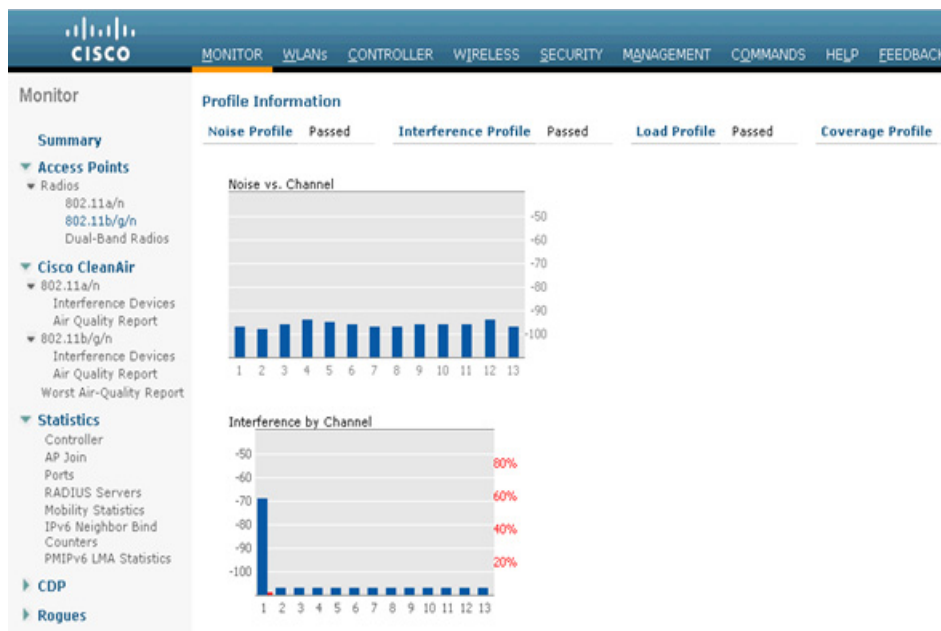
cisco

MONITOR WLANs CONTROLLER WIRELESS SECURITY MANAGEMENT COMMANDS HELP FEEDBACK

Monitor

Summary
Access Points
Radios
802.11a/n
802.11b/g/n
Dual-Band Radios
Cisco CleanAir
802.11a/n
Interference Devices
Air Quality Report
802.11b/g/n
Interference Devices
Air Quality Report
Worst Air-Quality Report
Statistics
Controller
AP Join
Ports
RADIUS Servers
Mobility Statistics
IPv6 Neighbor Bind Counters
PMIPv6 LMA Statistics
CDP
Rogues

Profile Information

| Noise Profile | Passed | Interference Profile | Passed | Load Profile | Passed | Coverage Profile |
|---|---|---|---|---|---|---|

Noise vs. Channel

-50
-60
-70
-80
-90
-100

1 2 3 4 5 6 7 8 9 10 11 12 13

Interference by Channel

-50
-60
-70
-80
-90
-100

80%
60%
40%
20%

1 2 3 4 5 6 7 8 9 10 11 12 13